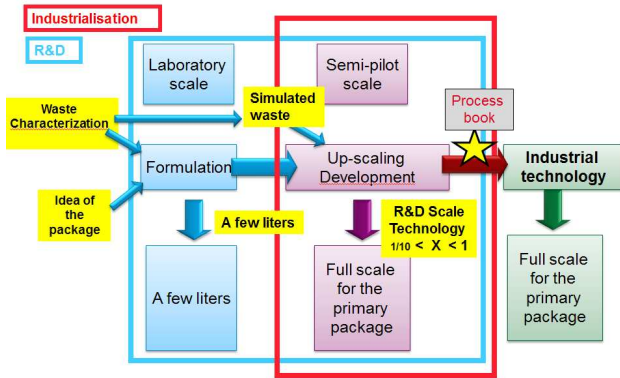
Industrialisation

R&D

Laboratory scale

Semi-pilot scale

Waste Characterization

Simulated waste

Process book

Formulation

Up-scaling Development

Industrial technology

Idea of the package

A few liters

R&D Scale Technology $1/10 < X < 1$

A few liters

Full scale for the primary package

Full scale for the primary package